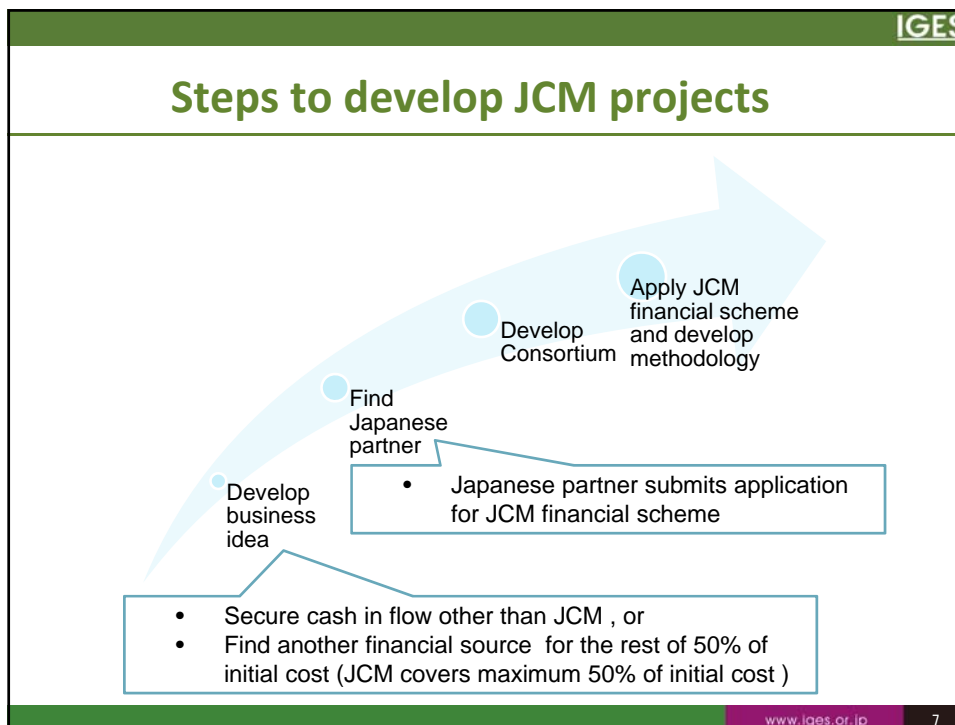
IGES

Steps to develop JCM projects

Apply JCM financial scheme and develop methodology

Develop Consortium

Find Japanese partner

Develop business idea

- Japanese partner submits application for JCM financial scheme

- Secure cash in flow other than JCM , or
- Find another financial source for the rest of 50% of initial cost (JCM covers maximum 50% of initial cost )

www.iges.or.jp

7